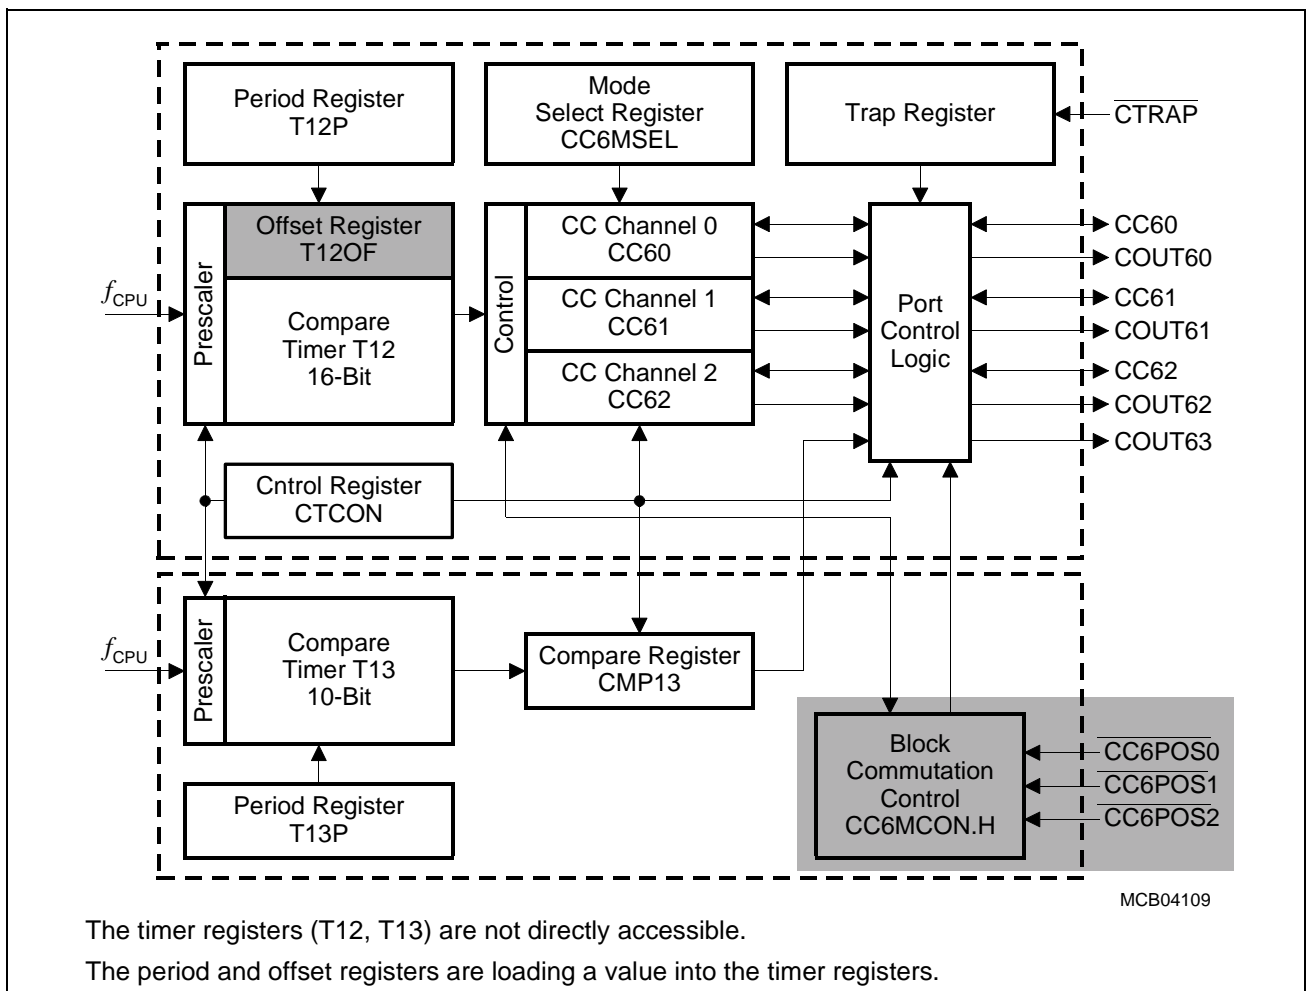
Period Register T12P

Mode Select Register CC6MSEL

Trap Register

$\overline{CTRAP}$

Prescaler

Offset Register T12OF

Compare Timer T12 16-Bit

$f_{CPU}$

Control

CC Channel 0 CC60

CC Channel 1 CC61

CC Channel 2 CC62

Port Control Logic

CC60

COUT60

CC61

COUT61

CC62

COUT62

COUT63

Cntrol Register CTCON

$f_{CPU}$

Prescaler

Compare Timer T13 10-Bit

Compare Register CMP13

Block Commutation Control CC6MCON.H

$\overline{CC6POS0}$

$\overline{CC6POS1}$

$\overline{CC6POS2}$

Period Register T13P

MCB04109

The timer registers (T12, T13) are not directly accessible.

The period and offset registers are loading a value into the timer registers.